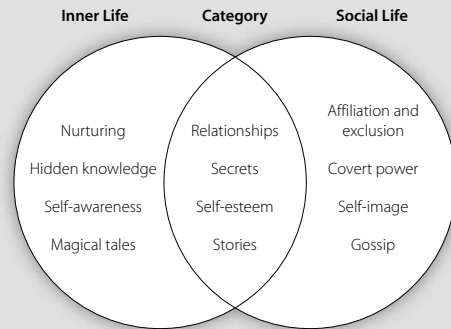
Inner Life

Category

Social Life

Nurturing

Hidden knowledge

Self-awareness

Magical tales

Relationships

Secrets

Self-esteem

Stories

Affiliation and exclusion

Covert power

Self-image

Gossip